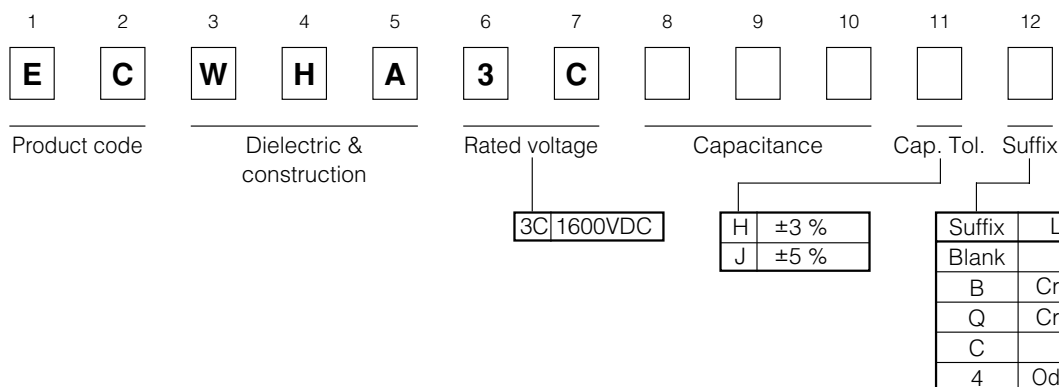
1 2 3 4 5 6 7 8 9 10 11 12

E C W H A 3 C

Product code

Dielectric & construction

Rated voltage

Capacitance

Cap. Tol.

Suffix

| 3C | 1600VDC |
|---|---|

| H | ±3 % |
|---|---|
| J | ±5 % |

| Suffix | L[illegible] |
|---|---|
| Blank | |
| B | Cr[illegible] |
| Q | Cr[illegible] |
| C | |
| 4 | Od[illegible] |